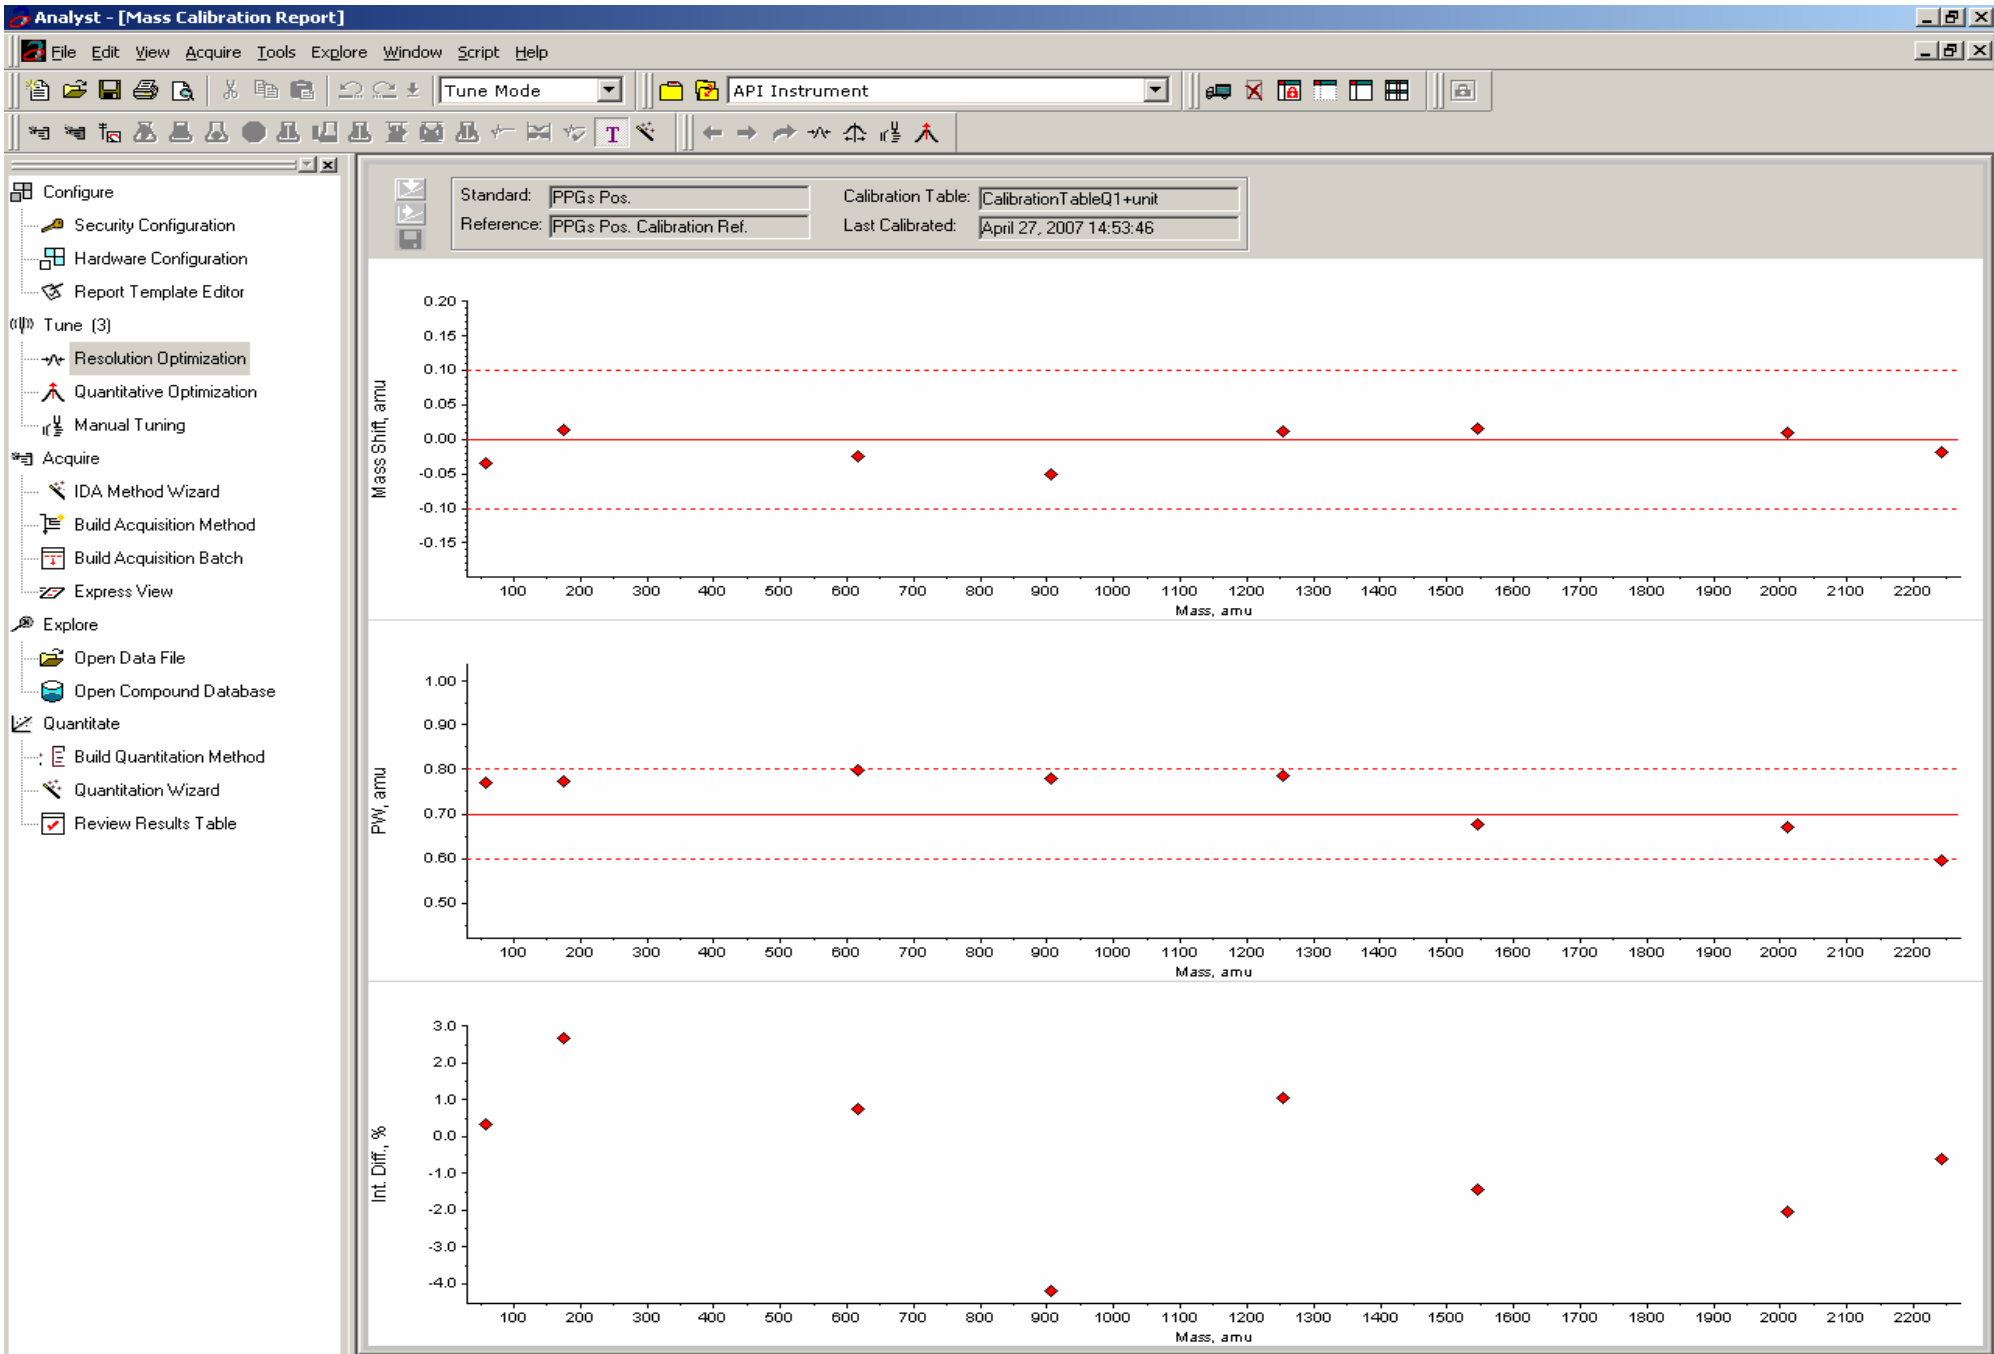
Analyst - [Mass Calibration Report]

File Edit View Acquire Tools Explore Window Script Help

Tune Mode

API Instrument

Configure
Security Configuration
Hardware Configuration
Report Template Editor
Tune (3)
Resolution Optimization
Quantitative Optimization
Manual Tuning
Acquire
IDA Method Wizard
Build Acquisition Method
Build Acquisition Batch
Express View
Explore
Open Data File
Open Compound Database
Quantitate
Build Quantitation Method
Quantitation Wizard
Review Results Table

Standard: PPGs Pos.
Reference: PPGs Pos. Calibration Ref.
Calibration Table: CalibrationTableQ1+unit
Last Calibrated: April 27, 2007 14:53:46

Mass Shift, amu
0.20
0.15
0.10
0.05
0.00
-0.05
-0.10
-0.15
100 200 300 400 500 600 700 800 900 1000 1100 1200 1300 1400 1500 1600 1700 1800 1900 2000 2100 2200
Mass, amu

PW, amu
1.00
0.90
0.80
0.70
0.60
0.50
100 200 300 400 500 600 700 800 900 1000 1100 1200 1300 1400 1500 1600 1700 1800 1900 2000 2100 2200
Mass, amu

Int. Diff., %
3.0
2.0
1.0
0.0
-1.0
-2.0
-3.0
-4.0
100 200 300 400 500 600 700 800 900 1000 1100 1200 1300 1400 1500 1600 1700 1800 1900 2000 2100 2200
Mass, amu